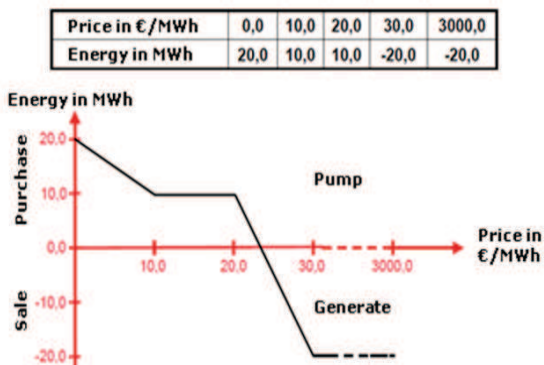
| Price in €/MWh | 0,0 | 10,0 | 20,0 | 30,0 | 3000,0 |
|---|---|---|---|---|---|
| Energy in MWh | 20,0 | 10,0 | 10,0 | -20,0 | -20,0 |

Energy in MWh

Purchase

Sale

20,0

10,0

0,0

-10,0

-20,0

10,0

20,0

30,0

3000,0

Pump

Generate

Price in €/MWh